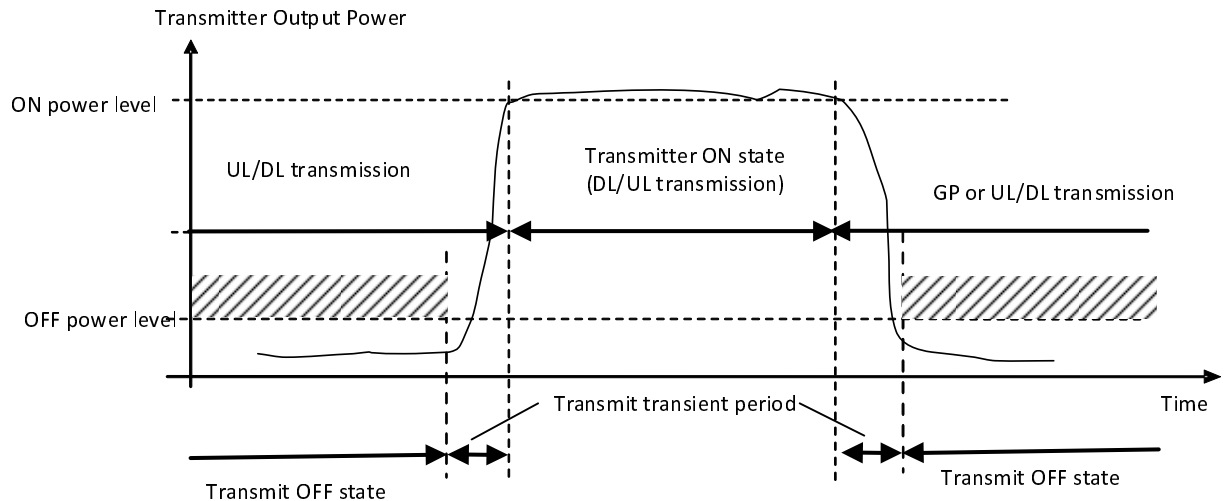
Transmitter Output Power

ON power level

UL/DL transmission

Transmitter ON state
(DL/UL transmission)

GP or UL/DL transmission

OFF power level

Transmit transient period

Time

Transmit OFF state

Transmit OFF state